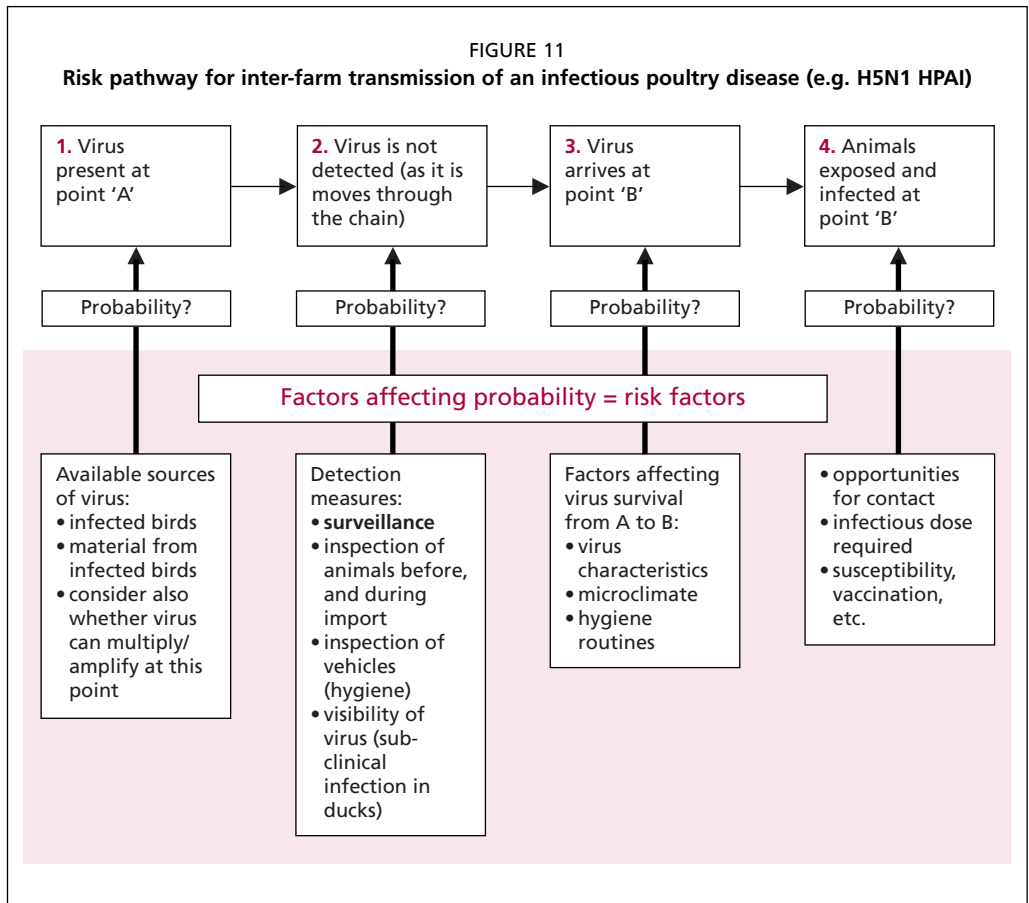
FIGURE 11

**Risk pathway for inter-farm transmission of an infectious poultry disease (e.g. H5N1 HPAI)**

1. Virus present at point 'A'

2. Virus is not detected (as it is moves through the chain)

3. Virus arrives at point 'B'

4. Animals exposed and infected at point 'B'

Probability?

Probability?

Probability?

Probability?

Factors affecting probability = risk factors

Available sources of virus:
• infected birds
• material from infected birds
• consider also whether virus can multiply/ amplify at this point

Detection measures:
• **surveillance**
• inspection of animals before, and during import
• inspection of vehicles (hygiene)
• visibility of virus (sub-clinical infection in ducks)

Factors affecting virus survival from A to B:
• virus characteristics
• microclimate
• hygiene routines

• opportunities for contact
• infectious dose required
• susceptibility, vaccination, etc.